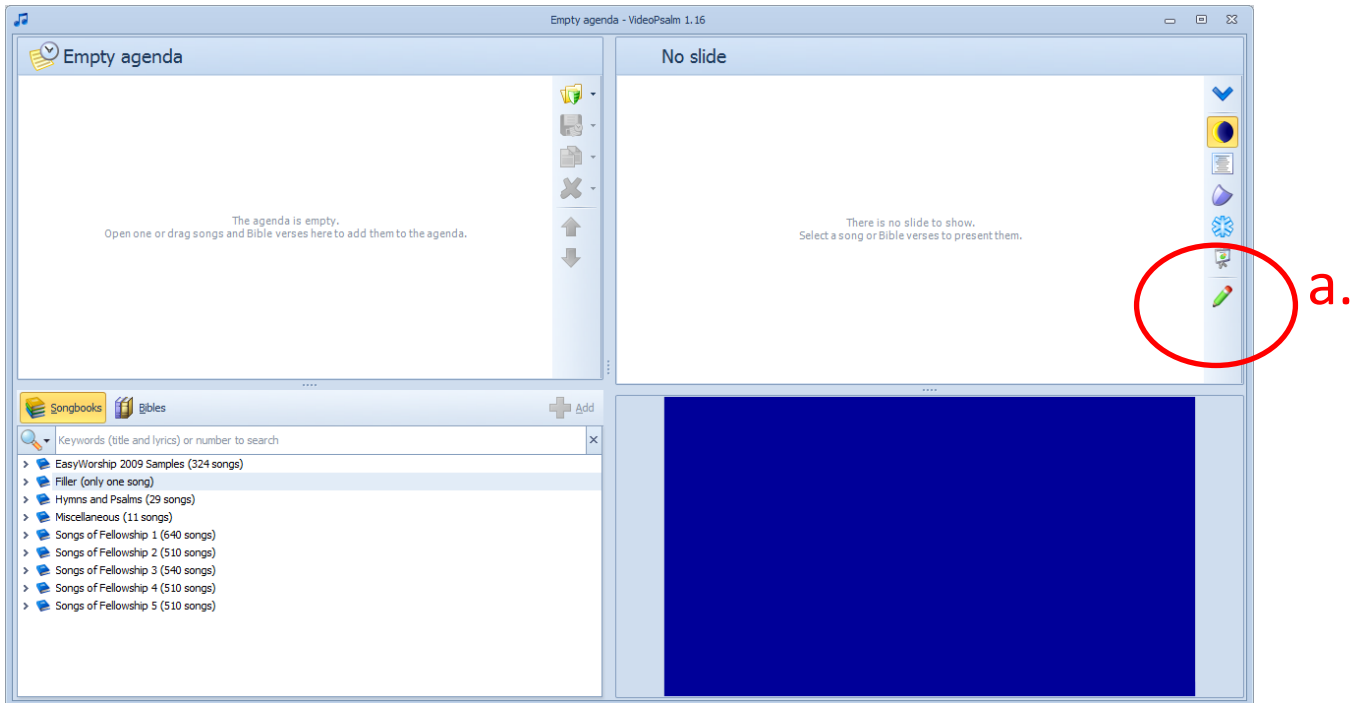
Empty agenda - VideoPsalm 1.16

Empty agenda

The agenda is empty.
Open one or drag songs and Bible verses here to add them to the agenda.

No slide

There is no slide to show.
Select a song or Bible verses to present them.

a.

Songbooks Bibles Add

Keywords (title and lyrics) or number to search

EasyWorship 2009 Samples (324 songs)
Filler (only one song)
Hymns and Psalms (29 songs)
Miscellaneous (11 songs)
Songs of Fellowship 1 (640 songs)
Songs of Fellowship 2 (510 songs)
Songs of Fellowship 3 (540 songs)
Songs of Fellowship 4 (510 songs)
Songs of Fellowship 5 (510 songs)